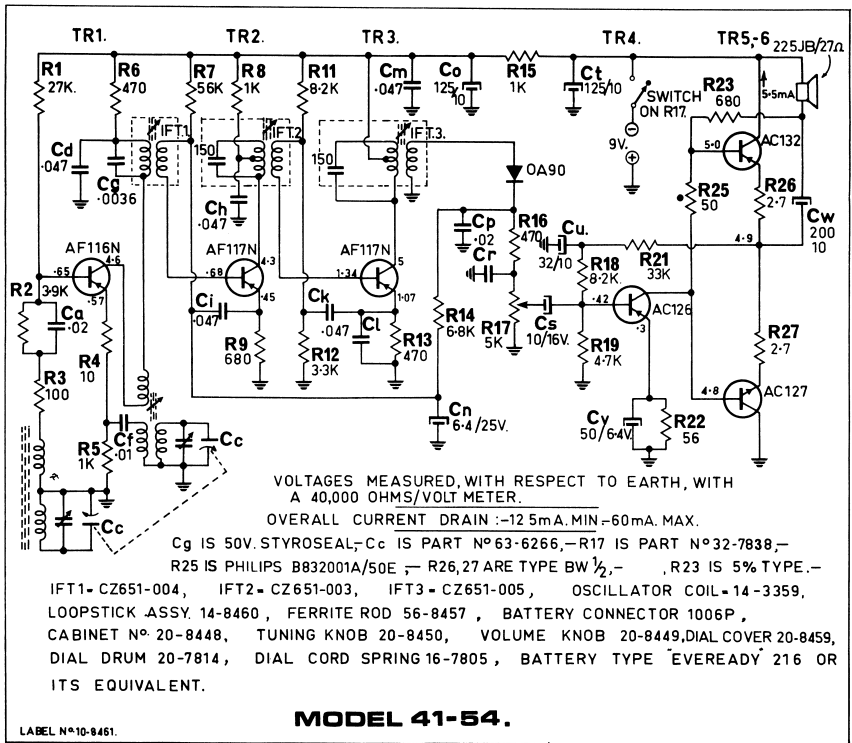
TR1. TR2. TR3. TR4. TR5,-6

R1 27K. R6 470 R7 56K R8 1K R11 8·2K Cm ·047 Co 125/10 R15 1K Ct 125/10 225JB/27Ω

5·5mA

R23 680

SWITCH ON R17.

9V.

IFT.1 IFT.2 IFT.3.

Cd ·047 Cg ·0036 150 150 Ch ·047

OA90

5·0 AC132

R25 50 R26 2·7 Cw 200 10

Cp ·02 R16 470 Cu. 32/10 Cr

R21 33K 4·9

AF116N ·65 4·6 ·57 AF117N ·68 4·3 ·45 AF117N 1·34 5 1·07

R2 3·9K Ca ·02 R4 10 R3 100

Ci ·047 R9 680 Ck ·047 Cl R12 3·3K R13 470 R14 6·8K

R18 8·2K ·42 AC126 ·3 R17 5K Cs 10/16V. R19 4·7K

R27 2·7 4·8 AC127

R5 1K Cf ·01 Cc Cc

Cn 6·4/25V.

Cy 50/6·4V R22 56

VOLTAGES MEASURED, WITH RESPECT TO EARTH, WITH A 40,000 OHMS/VOLT METER.

OVERALL CURRENT DRAIN :-12·5mA. MIN.-60mA. MAX.

Cg IS 50V. STYROSEAL,-Cc IS PART Nº 63-6266,-R17 IS PART Nº 32-7838,-

R25 IS PHILIPS B832001A/50E ,- R26,27 ARE TYPE BW $\frac{1}{2}$,- ,R23 IS 5% TYPE.-

IFT1-CZ651-004, IFT2-CZ651-003, IFT3-CZ651-005, OSCILLATOR COIL-14-3359, LOOPSTICK ASSY. 14-8460, FERRITE ROD 56-8457, BATTERY CONNECTOR 1006P, CABINET Nº 20-8448, TUNING KNOB 20-8450, VOLUME KNOB 20-8449, DIAL COVER 20-8459, DIAL DRUM 20-7814, DIAL CORD SPRING 16-7805, BATTERY TYPE "EVEREADY" 216 OR ITS EQUIVALENT.

LABEL Nº 10-8461.

MODEL 41-54.